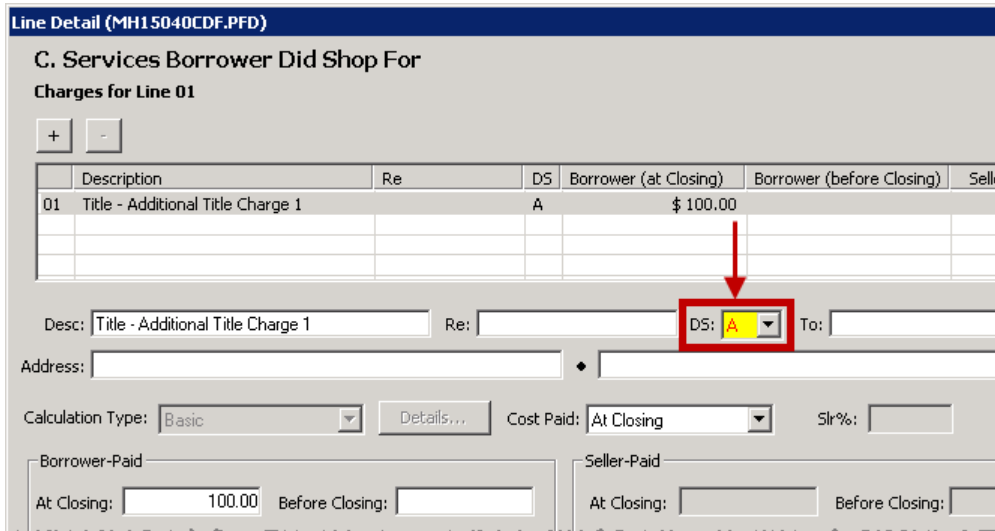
Line Detail (MH15040CDF.PFD)

C. Services Borrower Did Shop For

Charges for Line 01

+ -

| | Description | Re | DS | Borrower (at Closing) | Borrower (before Closing) | Selle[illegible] |
|---|---|---|---|---|---|---|
| 01 | Title - Additional Title Charge 1 | | A | $ 100.00 | | |
| | | | | | | |
| | | | | | | |
| | | | | | | |

Desc: Title - Additional Title Charge 1 Re: DS: A To:

Address: ◆

Calculation Type: Basic Details... Cost Paid: At Closing Slr%:

Borrower-Paid

At Closing: 100.00 Before Closing:

Seller-Paid

At Closing: Before Closing: